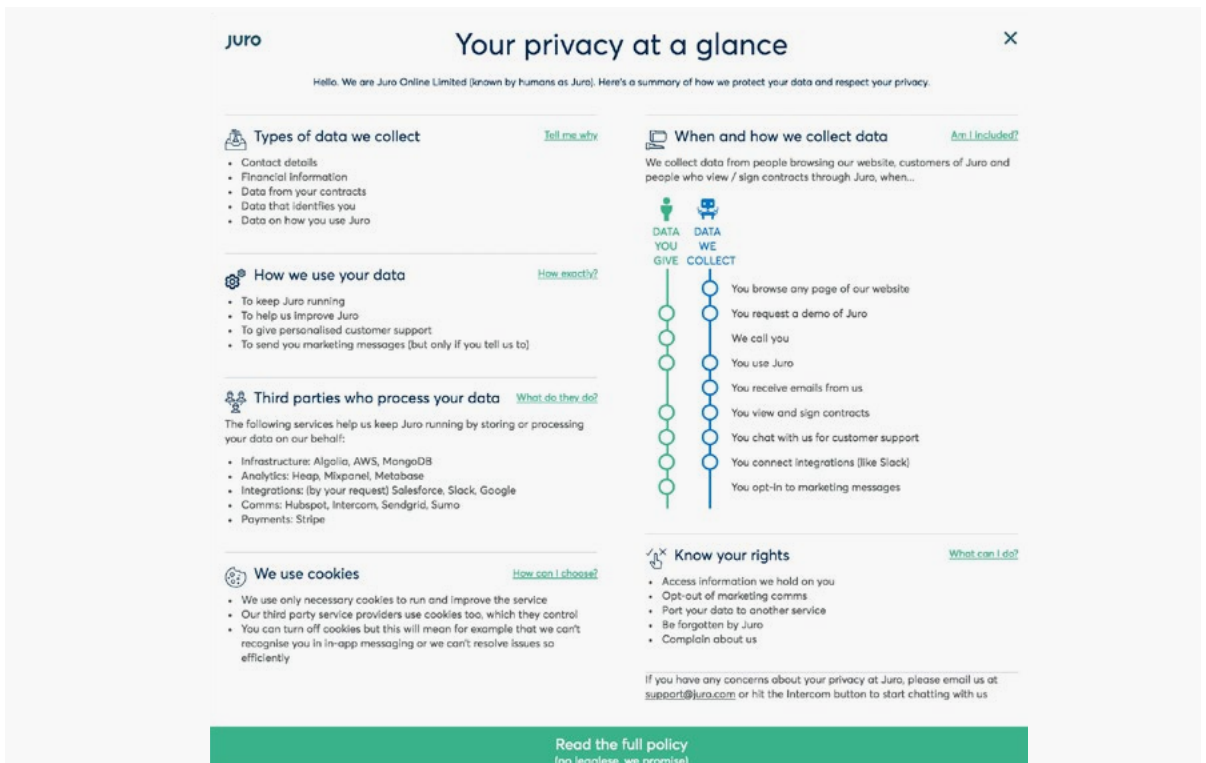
Juro

Your privacy at a glance

×

Hello. We are Juro Online Limited (known by humans as Juro). Here's a summary of how we protect your data and respect your privacy.

Types of data we collect

Tell me why

- Contact details
- Financial information
- Data from your contracts
- Data that identifies you
- Data on how you use Juro

How we use your data

How exactly?

- To keep Juro running
- To help us improve Juro
- To give personalised customer support
- To send you marketing messages (but only if you tell us to)

Third parties who process your data

What do they do?

The following services help us keep Juro running by storing or processing your data on our behalf:

- Infrastructure: Algolia, AWS, MongoDB
- Analytics: Heap, Mixpanel, Metabase
- Integrations: (by your request) Salesforce, Slack, Google
- Comms: Hubspot, Intercom, Sendgrid, Sumo
- Payments: Stripe

We use cookies

How can I choose?

- We use only necessary cookies to run and improve the service
- Our third party service providers use cookies too, which they control
- You can turn off cookies but this will mean for example that we can't recognise you in in-app messaging or we can't resolve issues so efficiently

When and how we collect data

Am I included?

We collect data from people browsing our website, customers of Juro and people who view / sign contracts through Juro, when...

DATA YOU GIVE

DATA WE COLLECT

You browse any page of our website
You request a demo of Juro
We call you
You use Juro
You receive emails from us
You view and sign contracts
You chat with us for customer support
You connect integrations (like Slack)
You opt-in to marketing messages

Know your rights

What can I do?

- Access information we hold on you
- Opt-out of marketing comms
- Port your data to another service
- Be forgotten by Juro
- Complain about us

If you have any concerns about your privacy at Juro, please email us at support@juro.com or hit the Intercom button to start chatting with us

Read the full policy
(no legalese, we promise)